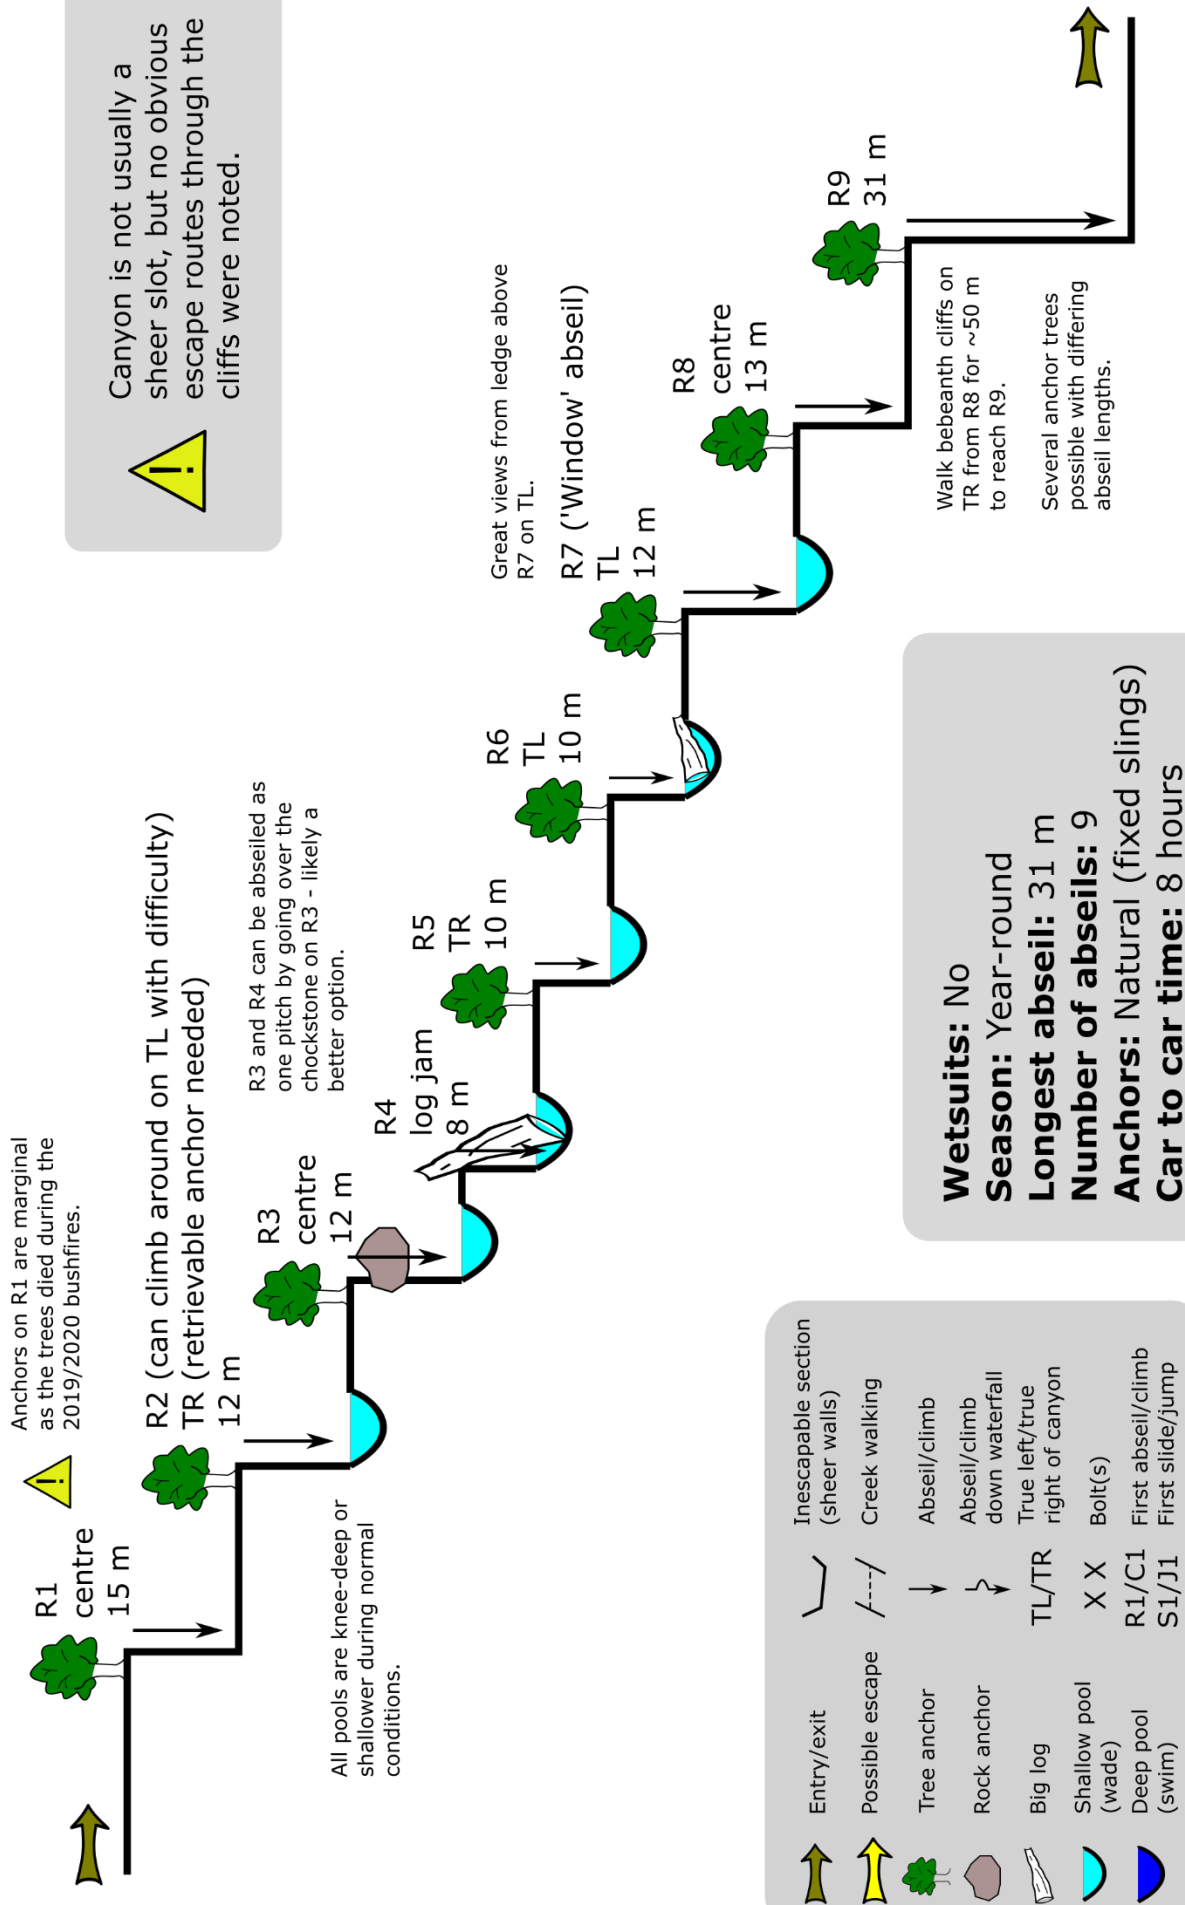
Canyon is not usually a sheer slot, but no obvious escape routes through the cliffs were noted.

Anchors on R1 are marginal as the trees died during the 2019/2020 bushfires.

R1
centre
15 m

R2 (can climb around on TL with difficulty)
TR (retrievable anchor needed)
12 m

R3
centre
12 m

R3 and R4 can be abseiled as one pitch by going over the chockstone on R3 - likely a better option.

R4
log jam
8 m

R5
TR
10 m

R6
TL
10 m

Great views from ledge above R7 on TL.

R7 ('Window' abseil)
TL
12 m

R8
centre
13 m

R9
31 m

Walk bebeanth cliffs on TR from R8 for ~50 m to reach R9.

Several anchor trees possible with differing abseil lengths.

All pools are knee-deep or shallower during normal conditions.

**Wetsuits:** No
**Season:** Year-round
**Longest abseil:** 31 m
**Number of abseils:** 9
**Anchors:** Natural (fixed slings)
**Car to car time:** 8 hours

Entry/exit
Possible escape
Tree anchor
Rock anchor
Big log
Shallow pool (wade)
Deep pool (swim)
Inescapable section (sheer walls)
Creek walking
Abseil/climb
Abseil/climb down waterfall
TL/TR True left/true right of canyon
X X Bolt(s)
R1/C1 First abseil/climb
S1/J1 First slide/jump